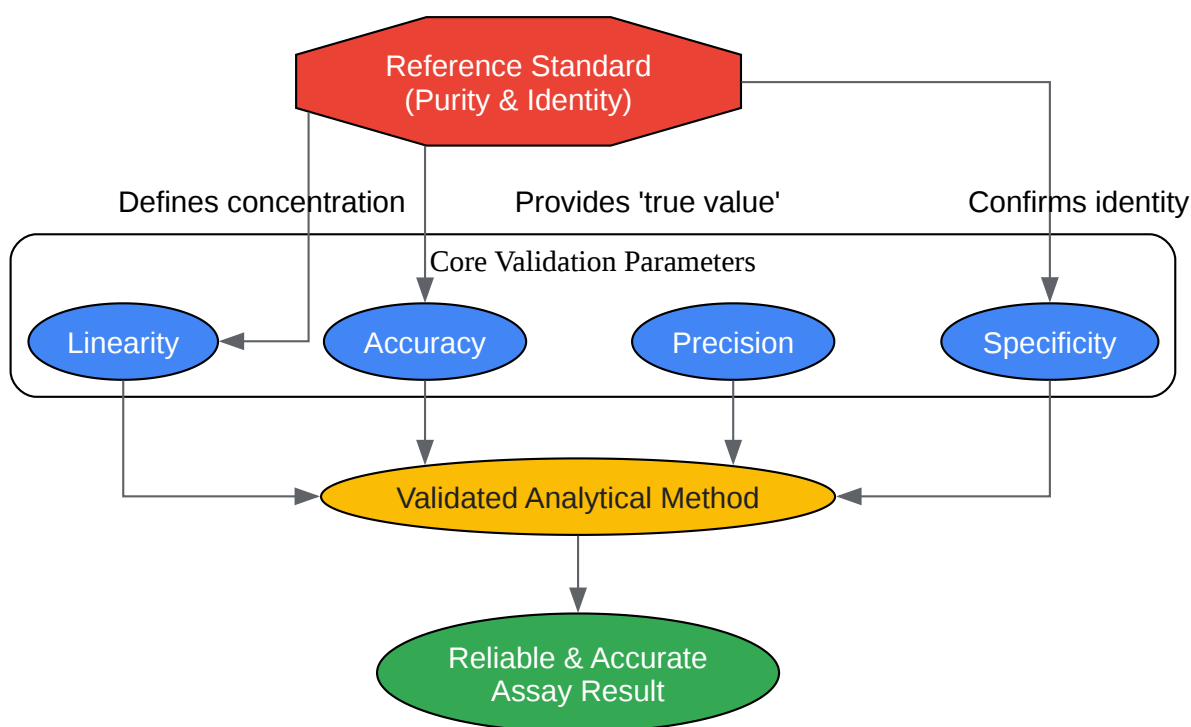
Reference Standard
(Purity & Identity)

Defines concentration

Provides 'true value'

Confirms identity

Core Validation Parameters

Linearity

Accuracy

Precision

Specificity

Validated Analytical Method

Reliable & Accurate
Assay Result